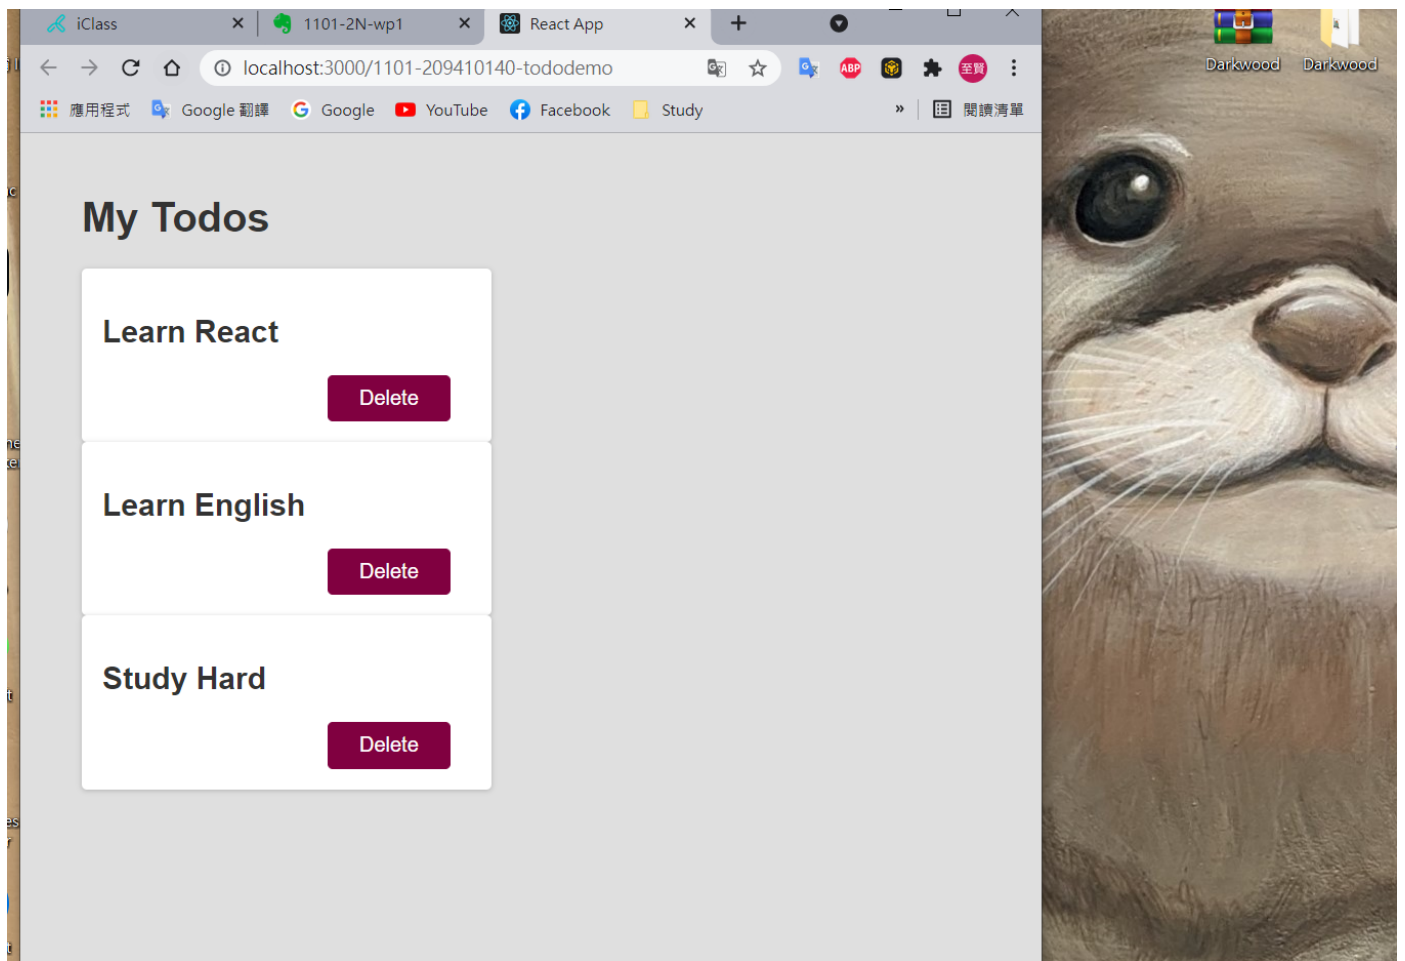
iClass
1101-2N-wp1
React App
localhost:3000/1101-209410140-tododemo
應用程式 Google 翻譯 Google YouTube Facebook Study
閱讀清單
Darkwood
Darkwood

My Todos

Learn React
Delete

Learn English
Delete

Study Hard
Delete